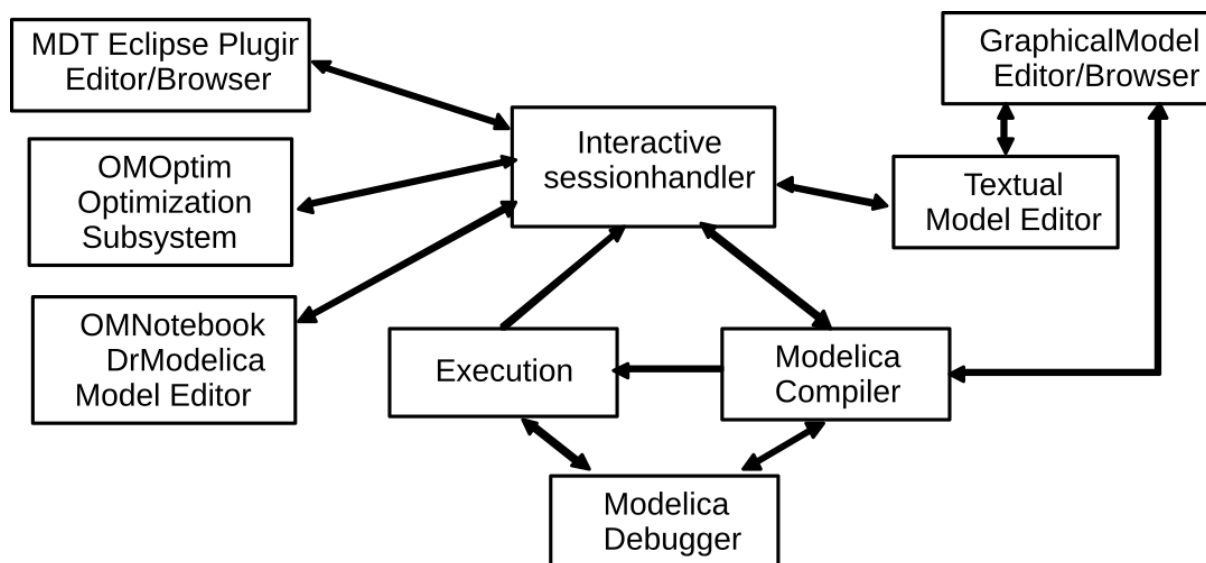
MDT Eclipse Plugir Editor/Browser

GraphicalModel Editor/Browser

Interactive sessionhandler

OMOptim Optimization Subsystem

Textual Model Editor

OMNotebook DrModelica Model Editor

Execution

Modelica Compiler

Modelica Debugger